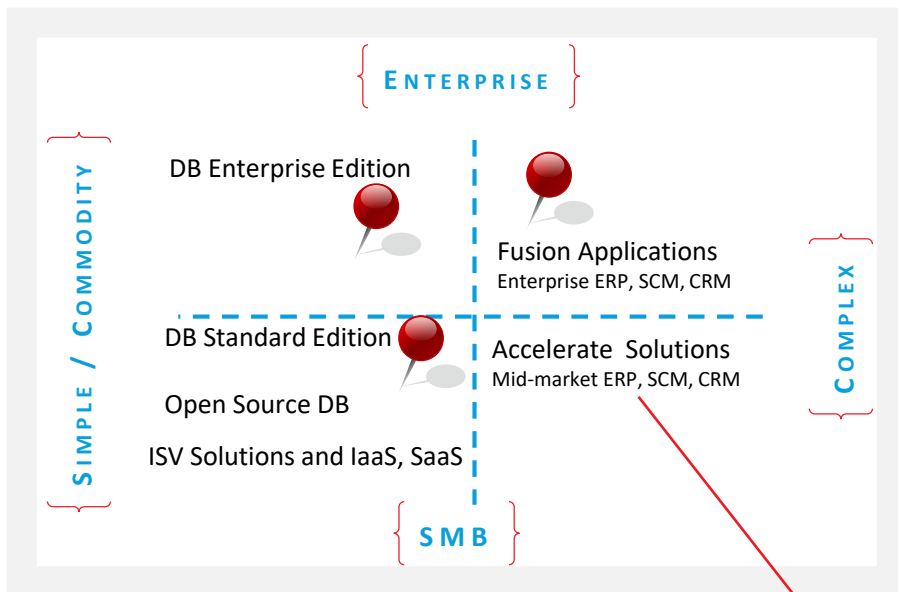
ENTERPRISE

SIMPLE / COMMODITY

DB Enterprise Edition

Fusion Applications
Enterprise ERP, SCM, CRM

COMPLEX

DB Standard Edition

Accelerate Solutions
Mid-market ERP, SCM, CRM

Open Source DB

ISV Solutions and IaaS, SaaS

SMB